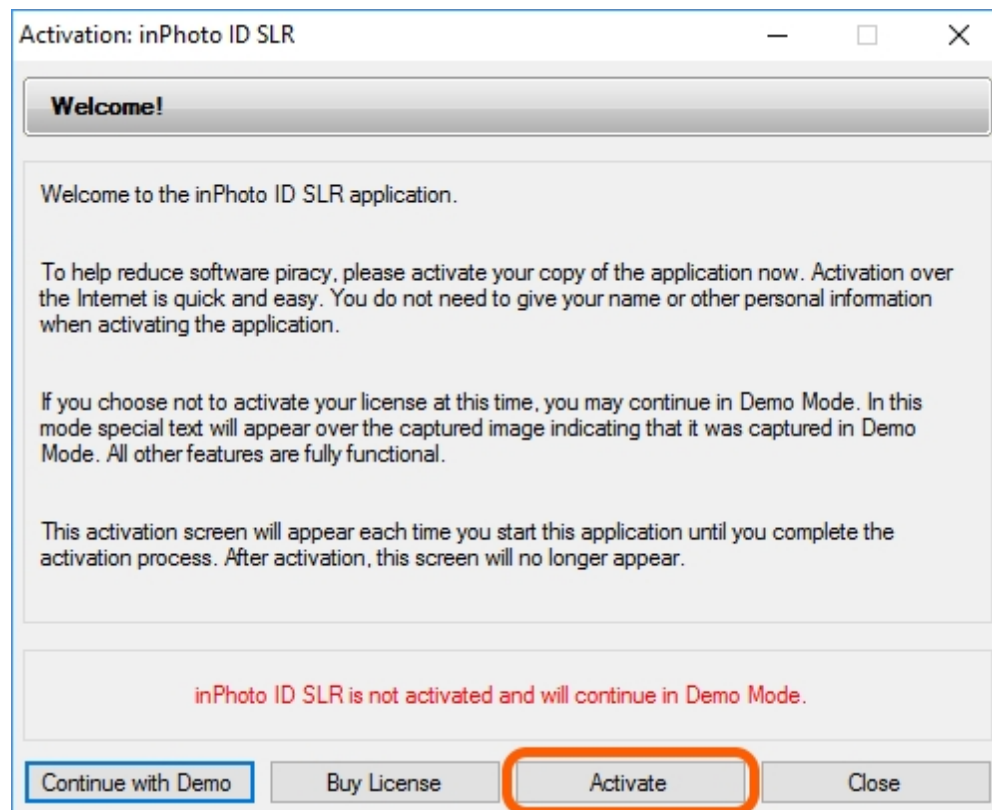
Activation: inPhoto ID SLR

Welcome!

Welcome to the inPhoto ID SLR application.

To help reduce software piracy, please activate your copy of the application now. Activation over the Internet is quick and easy. You do not need to give your name or other personal information when activating the application.

If you choose not to activate your license at this time, you may continue in Demo Mode. In this mode special text will appear over the captured image indicating that it was captured in Demo Mode. All other features are fully functional.

This activation screen will appear each time you start this application until you complete the activation process. After activation, this screen will no longer appear.

inPhoto ID SLR is not activated and will continue in Demo Mode.

Continue with Demo
Buy License
Activate
Close